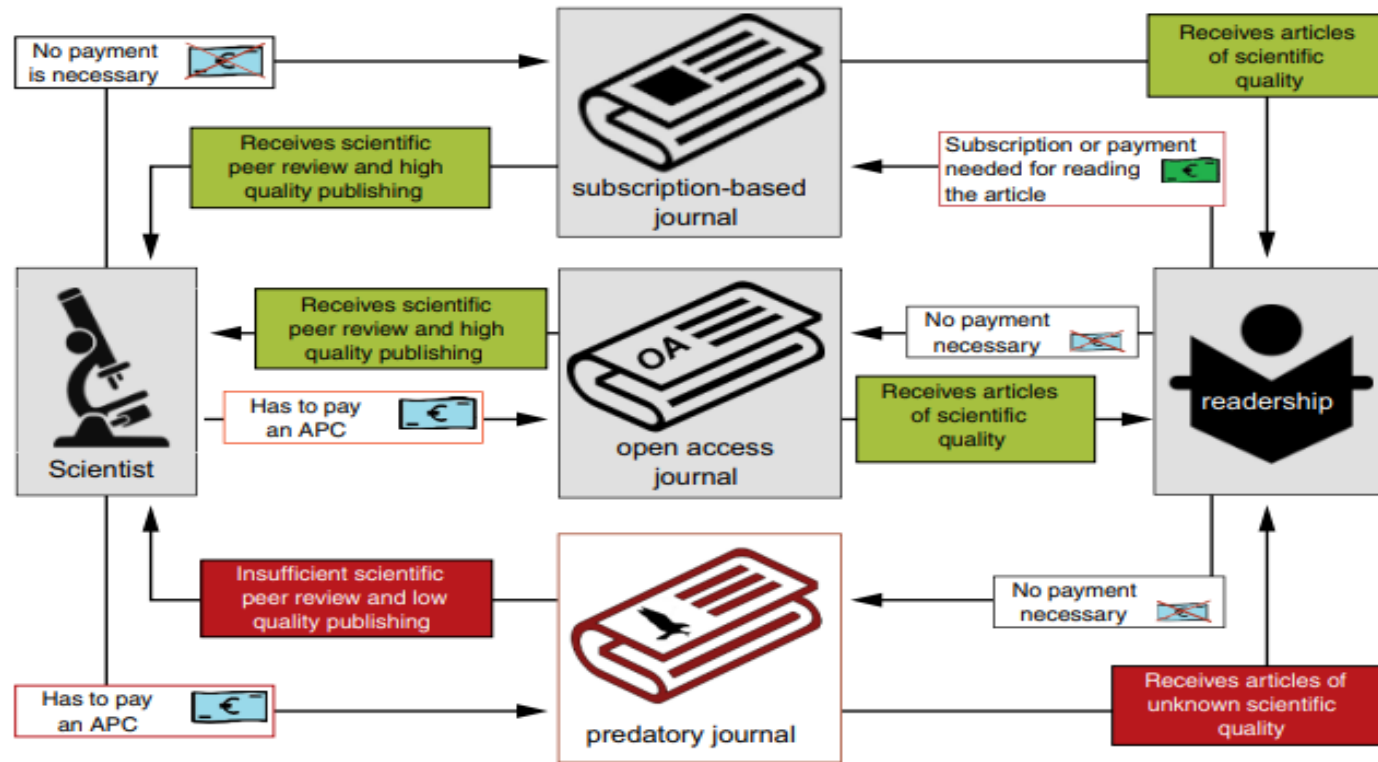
No payment is necessary €

subscription-based journal

Receives articles of scientific quality

Receives scientific peer review and high quality publishing

Subscription or payment needed for reading the article €

Scientist

Receives scientific peer review and high quality publishing

OA

open access journal

No payment necessary €

readership

Has to pay an APC €

Receives articles of scientific quality

Insufficient scientific peer review and low quality publishing

predatory journal

No payment necessary €

Has to pay an APC €

Receives articles of unknown scientific quality